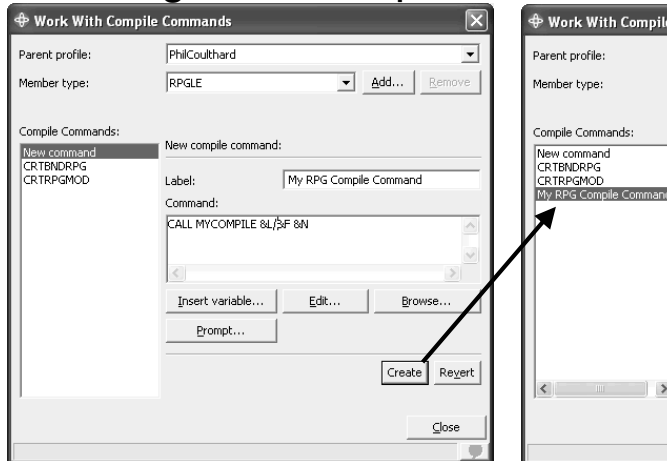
Work With Compile Commands

Parent profile: PhilCoulthard

Member type: RPGLE

Add...

Remove

Compile Commands:

New command

CRTBNDRPG

CRTRPGMOD

New compile command:

Label: My RPG Compile Command

Command:

CALL MYCOMPILE &L/&F &N

Insert variable...

Edit...

Browse...

Prompt...

Create

Revert

Close

Work With Compile

Parent profile:

Member type:

Compile Commands:

New command

CRTBNDRPG

CRTRPGMOD

My RPG Compile Comman